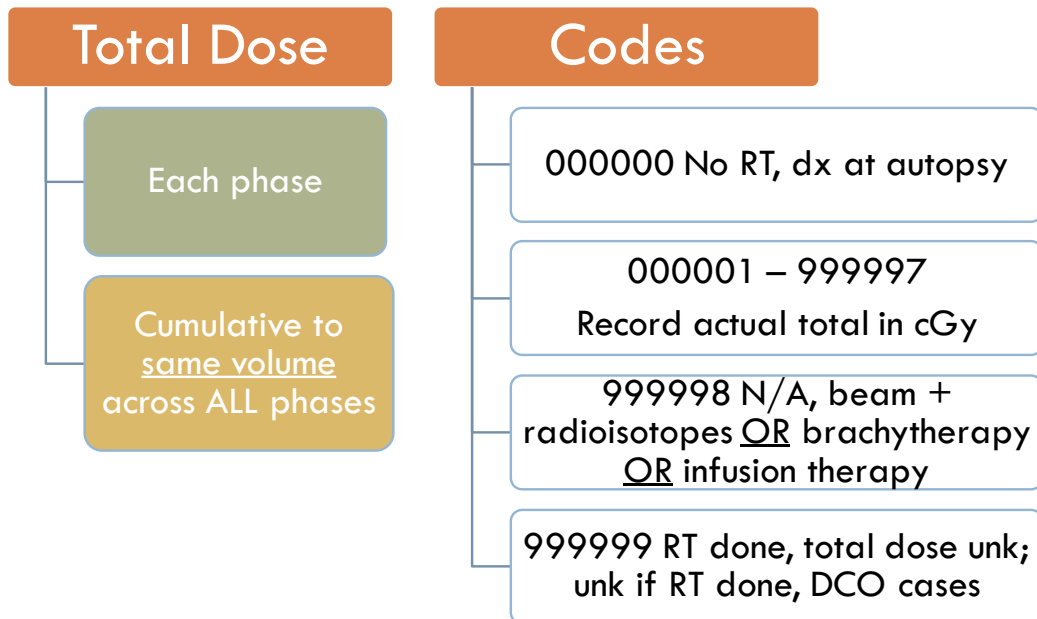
Total Dose

Each phase

Cumulative to same volume across ALL phases

Codes

000000 No RT, dx at autopsy

000001 – 999997
Record actual total in cGy

999998 N/A, beam + radioisotopes OR brachytherapy OR infusion therapy

999999 RT done, total dose unk; unk if RT done, DCO cases